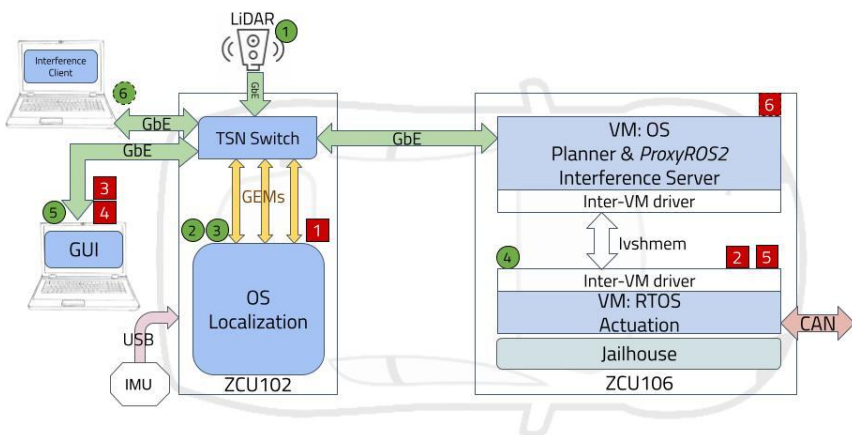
LiDAR
1
Interference Client
6
GbE
GbE
TSN Switch
GbE
6
VM: OS
Planner & *ProxyROS2*
Interference Server
Inter-VM driver
3
4
5
GbE
GEMs
GUI
2
3
1
Ivshmem
4
2
5
Inter-VM driver
VM: RTOS
Actuation
CAN
OS
Localization
USB
Jailhouse
IMU
ZCU102
ZCU106